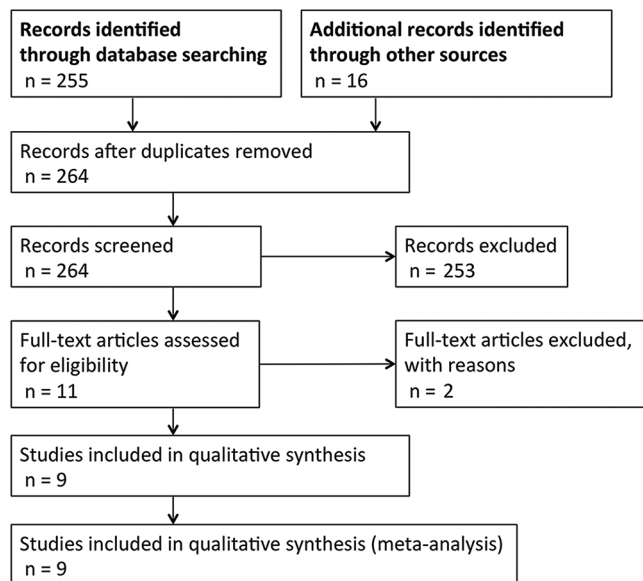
Records identified through database searching
n = 255

Additional records identified through other sources
n = 16

Records after duplicates removed
n = 264

Records screened
n = 264

Records excluded
n = 253

Full-text articles assessed for eligibility
n = 11

Full-text articles excluded, with reasons
n = 2

Studies included in qualitative synthesis
n = 9

Studies included in qualitative synthesis (meta-analysis)
n = 9